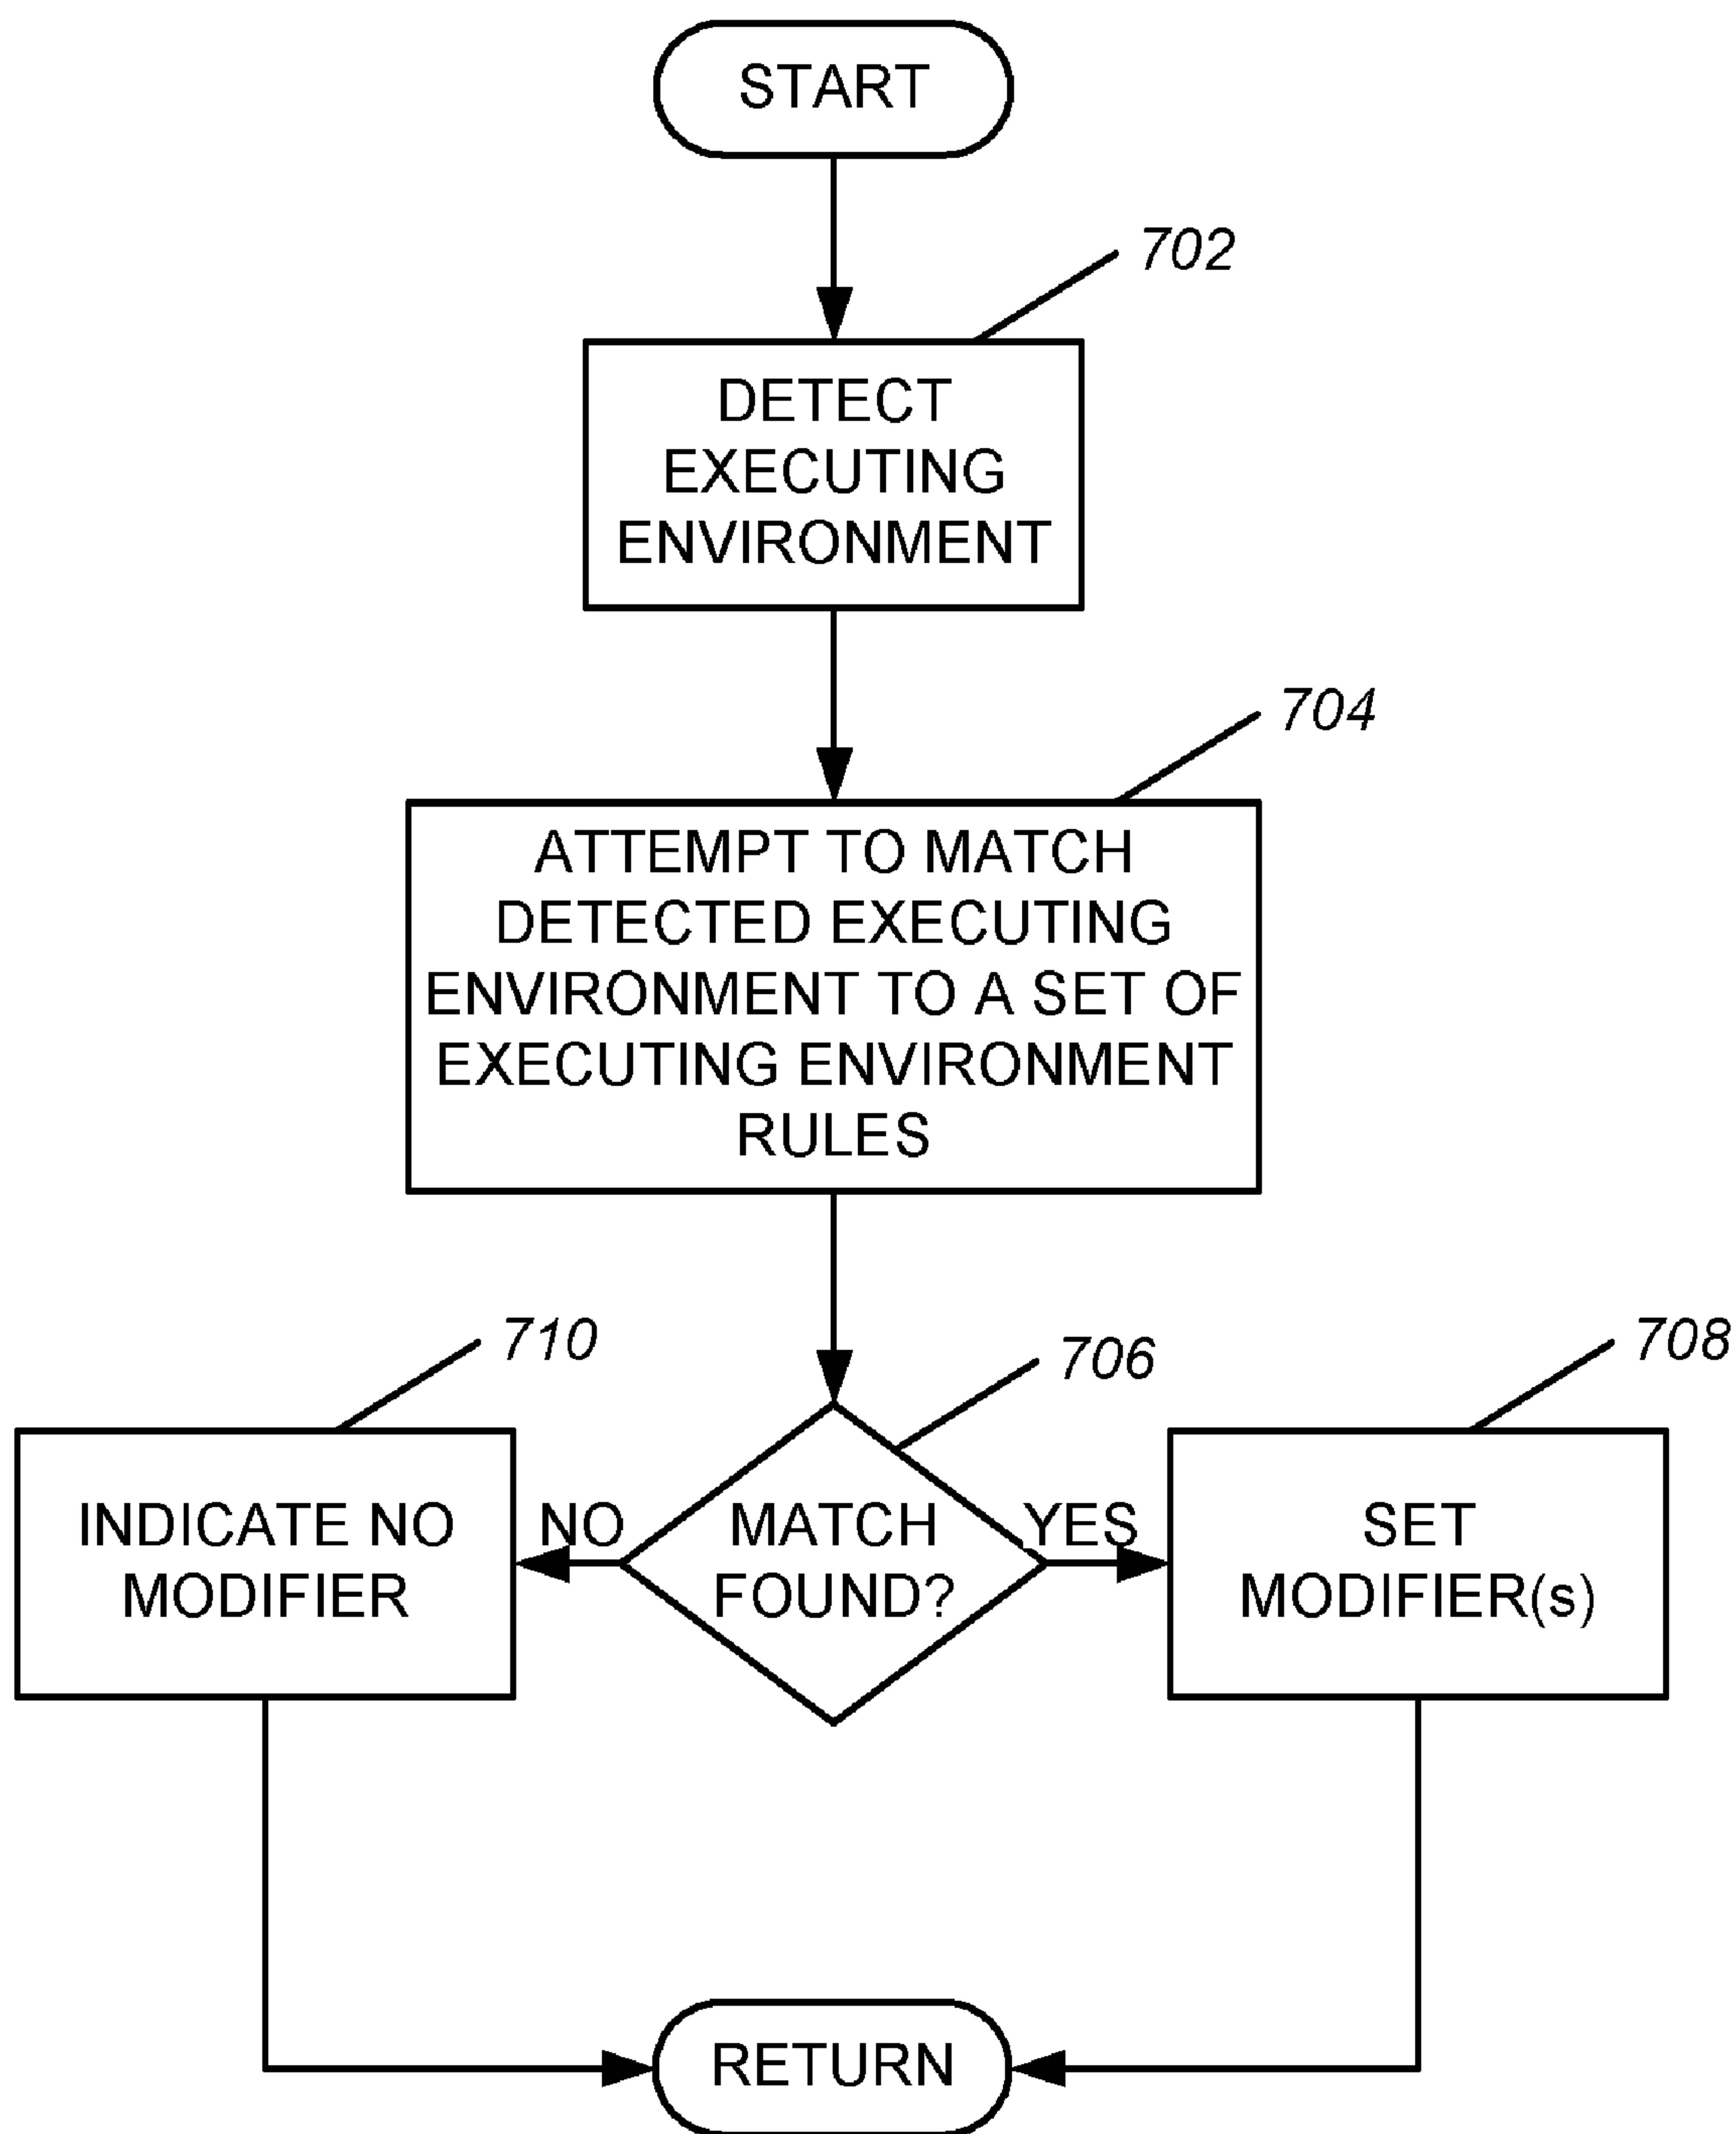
START

702

DETECT EXECUTING ENVIRONMENT

704

ATTEMPT TO MATCH DETECTED EXECUTING ENVIRONMENT TO A SET OF EXECUTING ENVIRONMENT RULES

710

706

708

INDICATE NO MODIFIER

NO

MATCH FOUND?

YES

SET MODIFIER(s)

RETURN